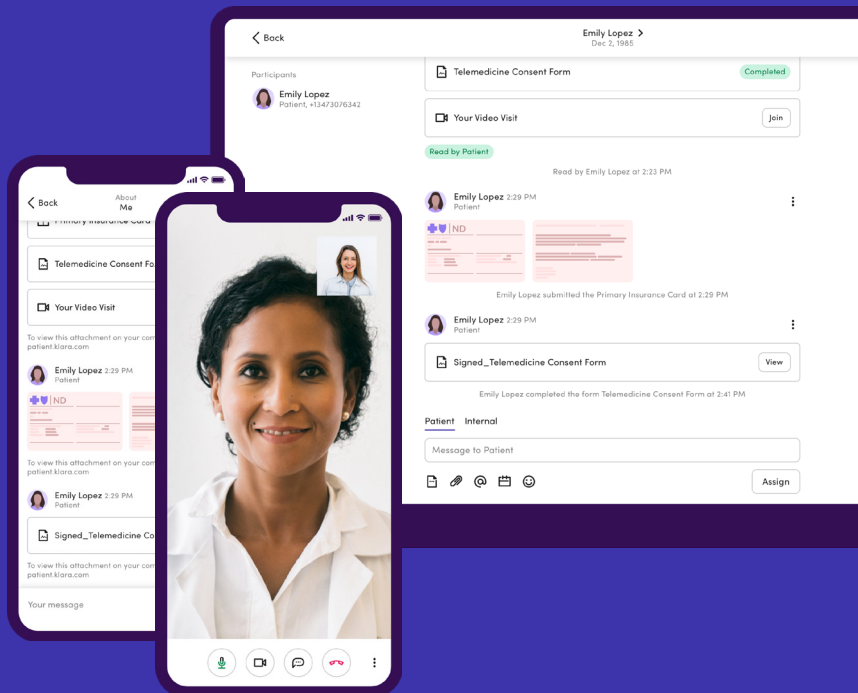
Back

Emily Lopez
Dec 2, 1985

Participants

Emily Lopez
Patient, +13473076342

Telemedicine Consent Form

Completed

Your Video Visit

Join

Read by Patient

Read by Emily Lopez at 2:23 PM

Emily Lopez 2:29 PM
Patient

ND

Emily Lopez submitted the Primary Insurance Card at 2:29 PM

Emily Lopez 2:29 PM
Patient

Signed_Telemedicine Consent Form

View

Emily Lopez completed the form Telemedicine Consent Form at 2:41 PM

Patient Internal

Message to Patient

Assign

Back

About
Me

Primary Insurance Card

Telemedicine Consent Fo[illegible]

Your Video Visit

To view this attachment on your com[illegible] patient.klara.com

Emily Lopez 2:29 PM
Patient

ND

To view this attachment on your com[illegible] patient.klara.com

Emily Lopez 2:29 PM
Patient

Signed_Telemedicine Co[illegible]

To view this attachment on your com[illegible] patient.klara.com

Your message